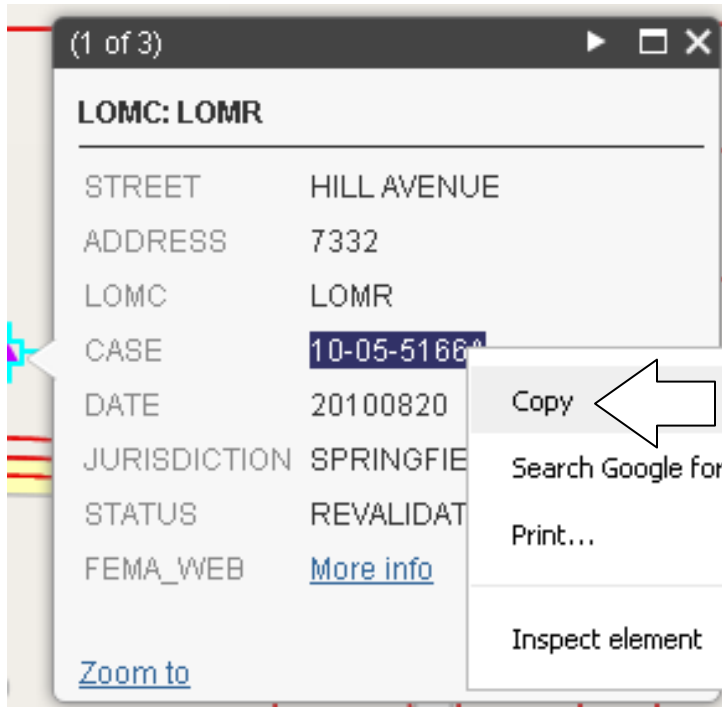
(1 of 3)

LOMC: LOMR

| | |
|---|---|
| STREET | HILL AVENUE |
| ADDRESS | 7332 |
| LOMC | LOMR |
| CASE | 10-05-5166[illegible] |
| DATE | 20100820 |
| JURISDICTION | SPRINGFIE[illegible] |
| STATUS | REVALIDAT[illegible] |
| FEMA_WEB | More info |

Zoom to

Copy
Search Google for
Print...
Inspect element